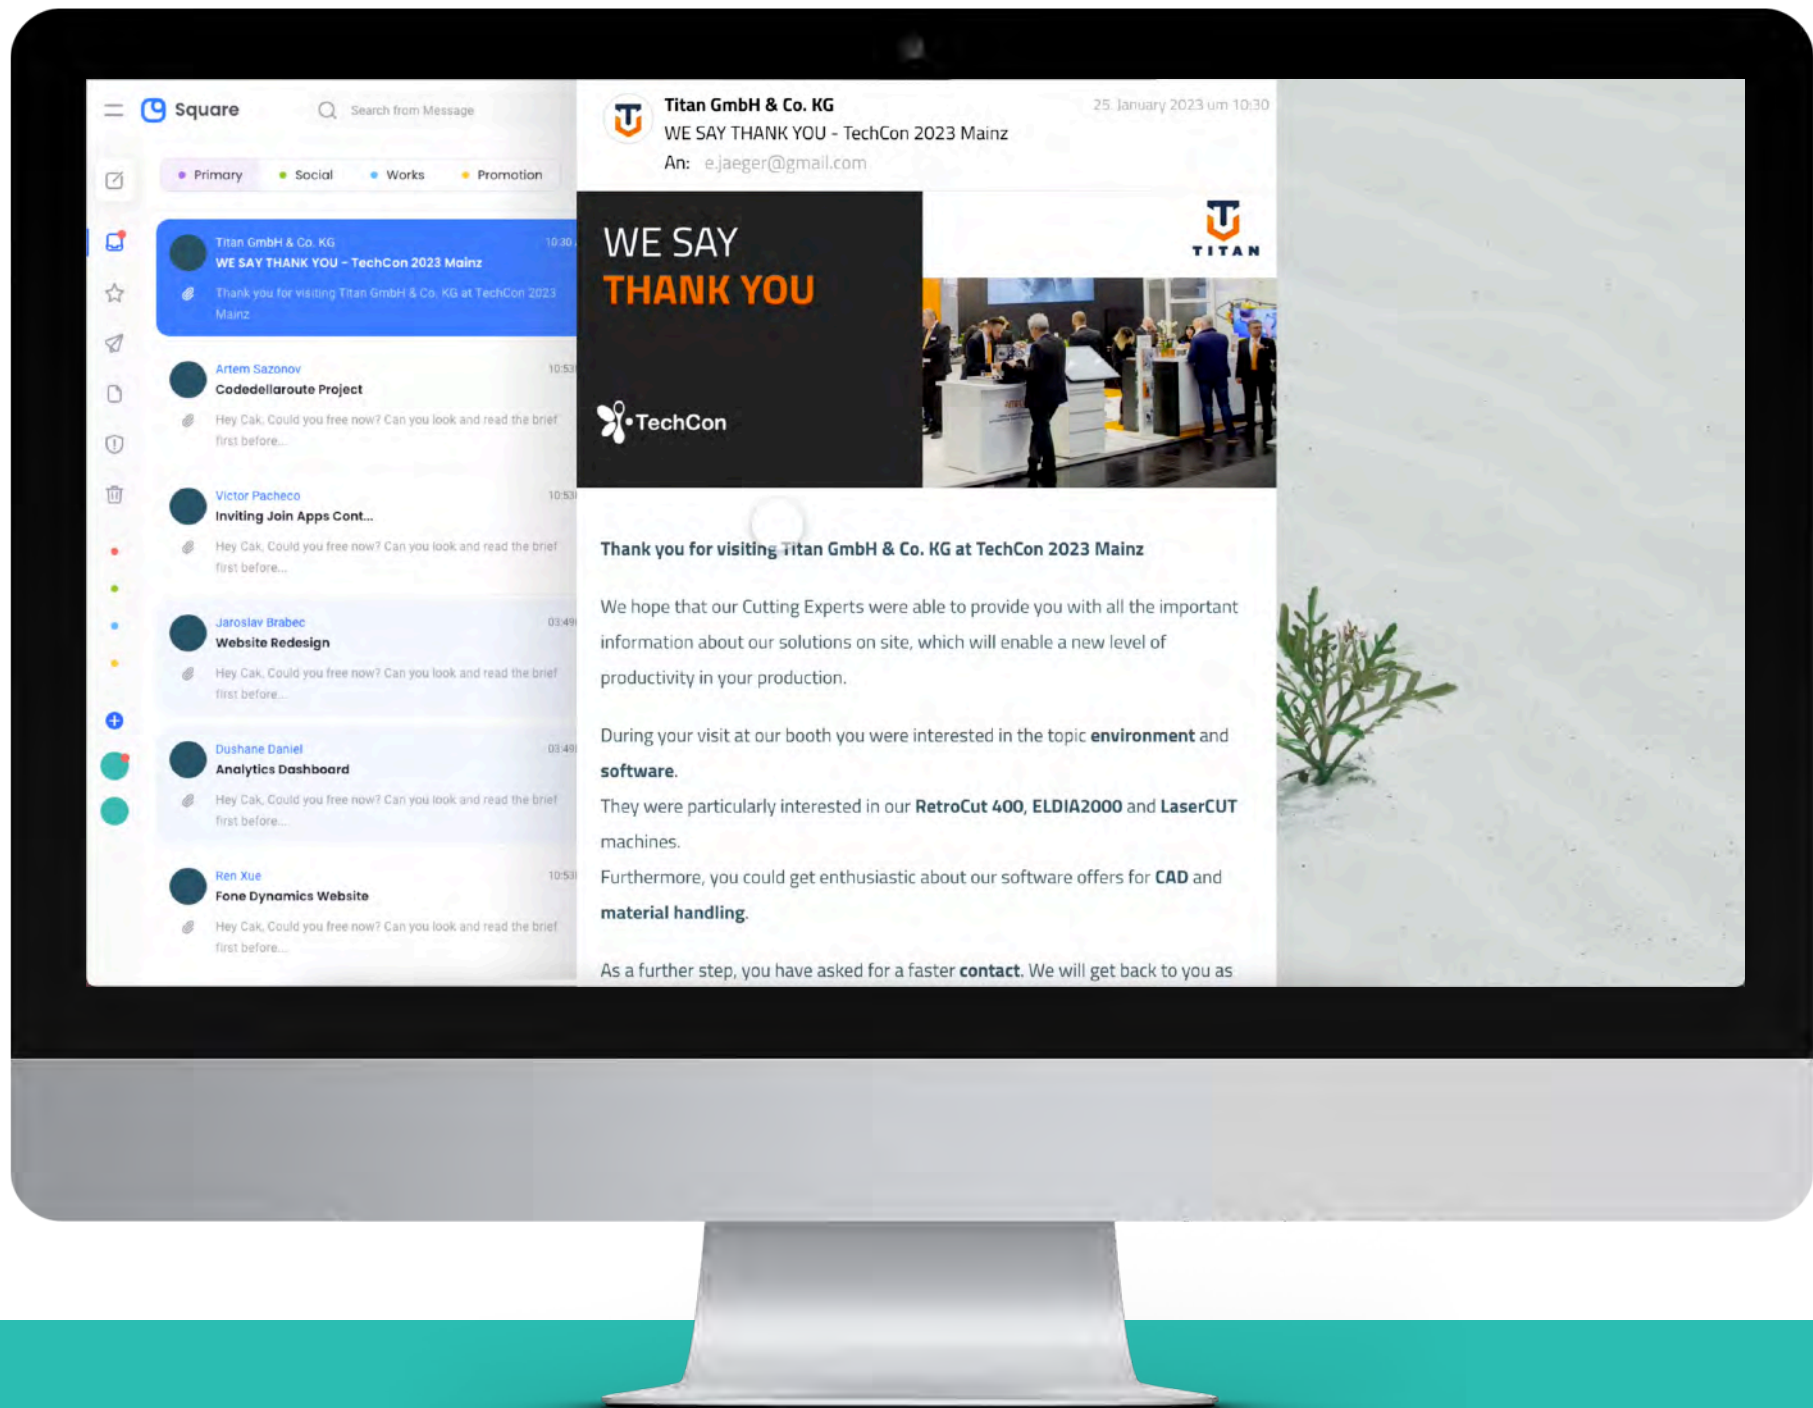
Square

Search from Message

Primary
Social
Works
Promotion

Titan GmbH & Co. KG 10:30
WE SAY THANK YOU - TechCon 2023 Mainz
Thank you for visiting Titan GmbH & Co. KG at TechCon 2023 Mainz

Artem Sazonov 10:53
Codedellaroute Project
Hey Cak, Could you free now? Can you look and read the brief first before...

Victor Pacheco 10:53
Inviting Join Apps Cont...
Hey Cak, Could you free now? Can you look and read the brief first before...

Jaroslav Brabec 03:49
Website Redesign
Hey Cak, Could you free now? Can you look and read the brief first before...

Dushane Daniel 03:49
Analytics Dashboard
Hey Cak, Could you free now? Can you look and read the brief first before...

Ren Xue 10:53
Fone Dynamics Website
Hey Cak, Could you free now? Can you look and read the brief first before...

Titan GmbH & Co. KG
WE SAY THANK YOU - TechCon 2023 Mainz
An: e.jaeger@gmail.com
25. January 2023 um 10:30

WE SAY
THANK YOU
TechCon
TITAN

Thank you for visiting Titan GmbH & Co. KG at TechCon 2023 Mainz

We hope that our Cutting Experts were able to provide you with all the important information about our solutions on site, which will enable a new level of productivity in your production.

During your visit at our booth you were interested in the topic environment and software.
They were particularly interested in our RetroCut 400, ELDIA2000 and LaserCUT machines.
Furthermore, you could get enthusiastic about our software offers for CAD and material handling.

As a further step, you have asked for a faster contact. We will get back to you as